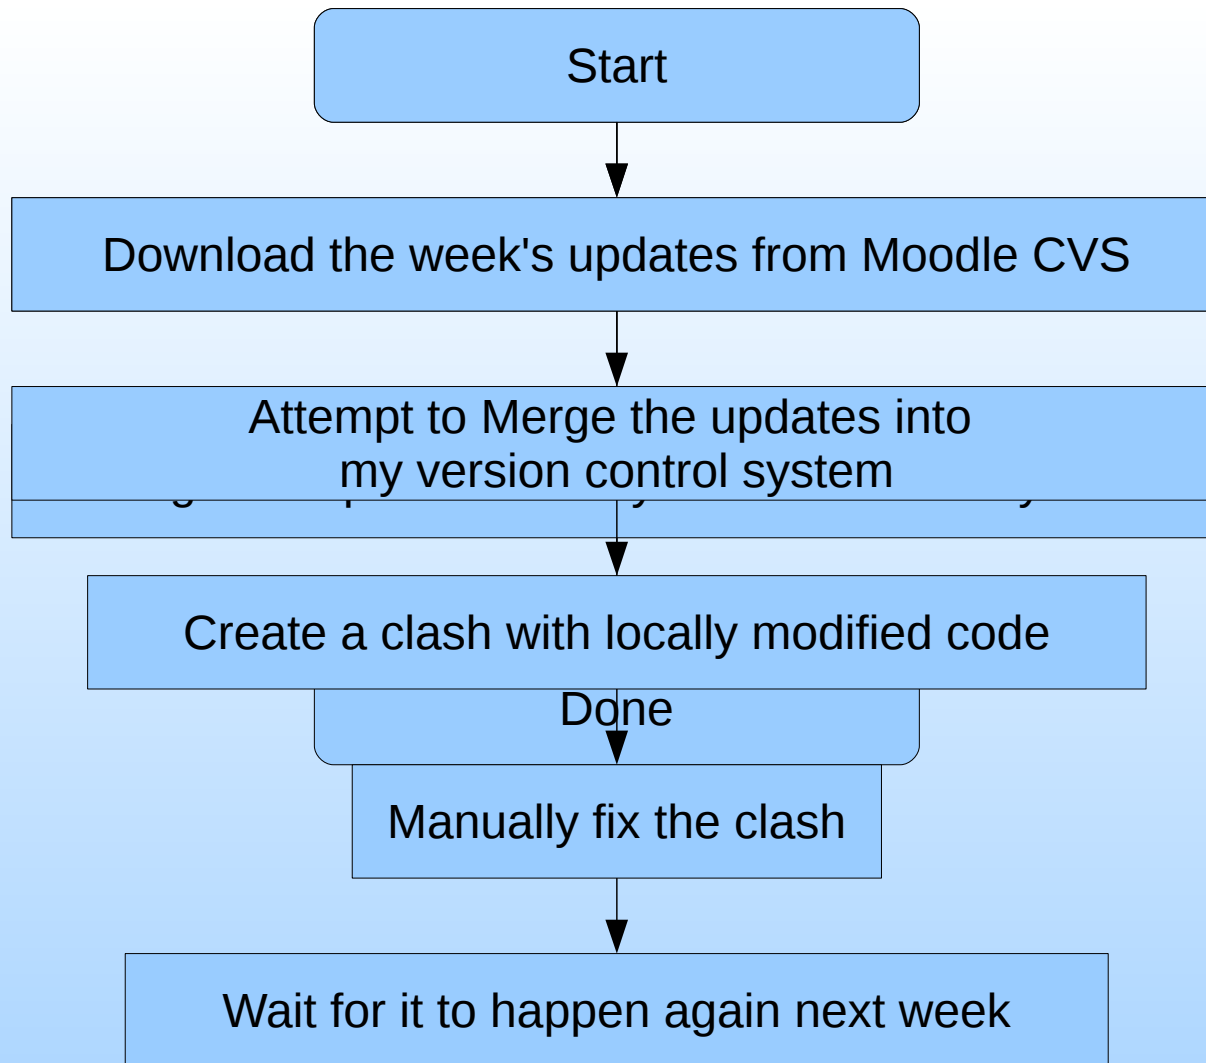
Start

Download the week's updates from Moodle CVS

Attempt to Merge the updates into my version control system

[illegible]

Create a clash with locally modified code

Done

Manually fix the clash

Wait for it to happen again next week